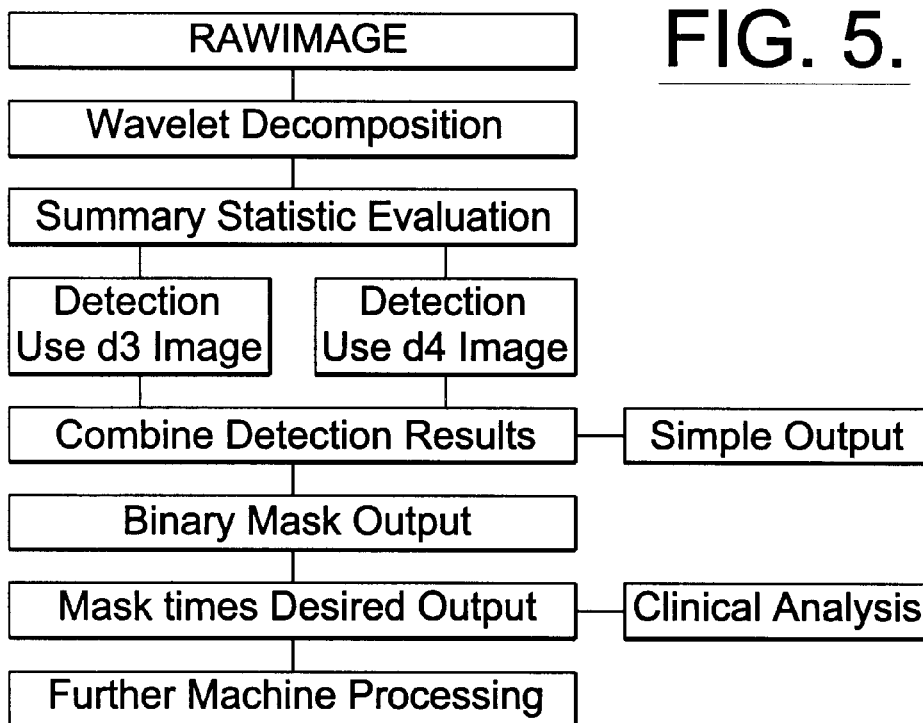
FIG. 5.

RAWIMAGE

Wavelet Decomposition

Summary Statistic Evaluation

Detection Use d3 Image

Detection Use d4 Image

Combine Detection Results

Simple Output

Binary Mask Output

Mask times Desired Output

Clinical Analysis

Further Machine Processing